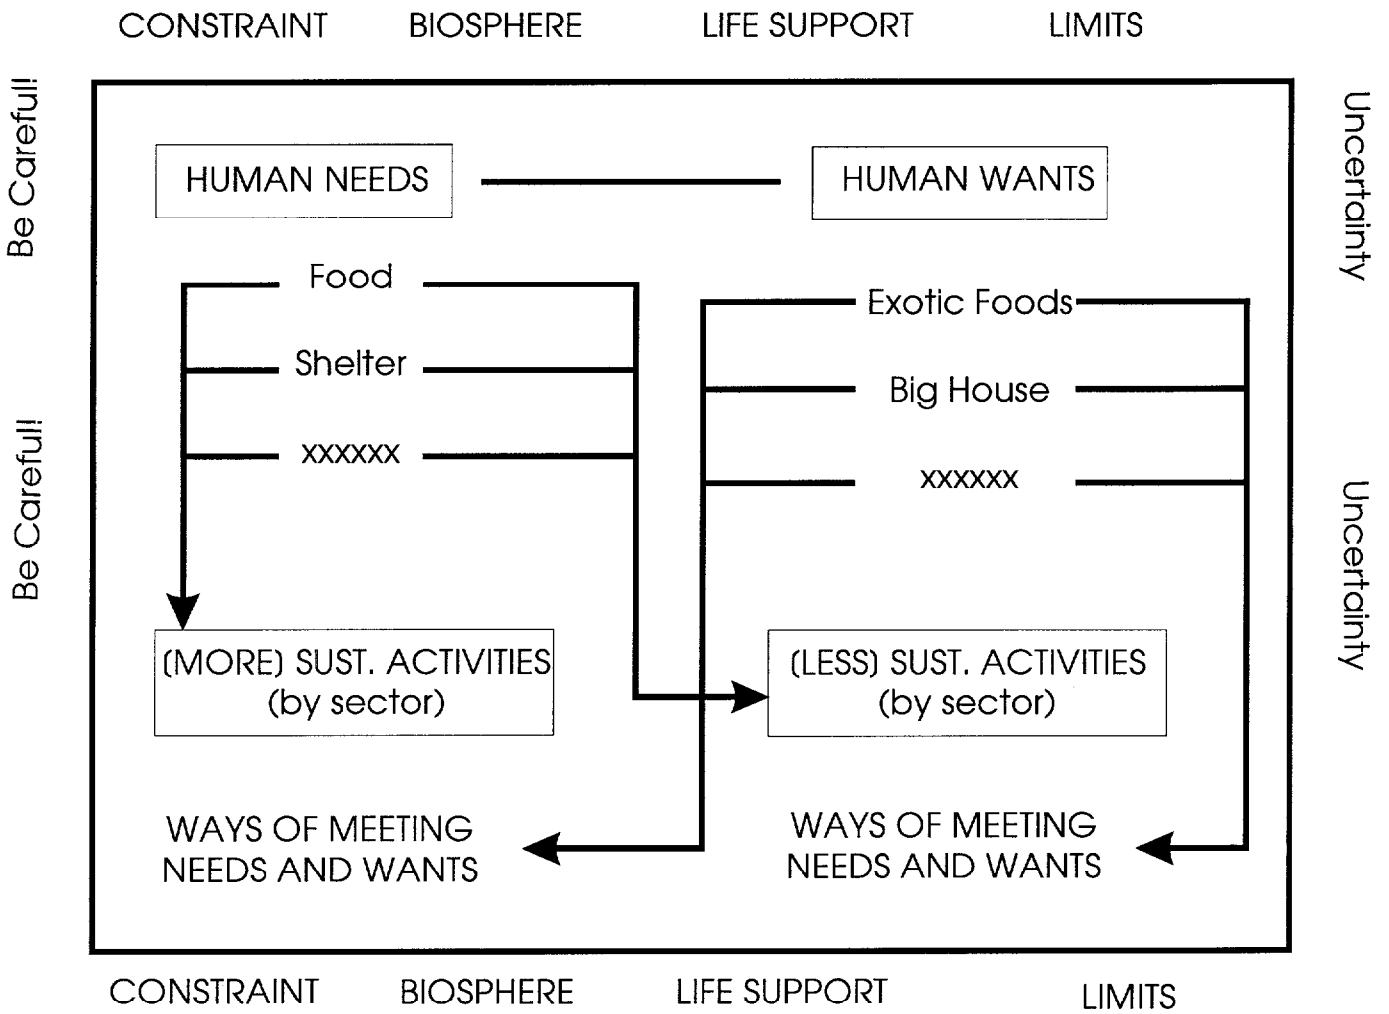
CONSTRAINT BIOSPHERE LIFE SUPPORT LIMITS

Be Careful!

Be Careful!

Uncertainty

Uncertainty

HUMAN NEEDS

HUMAN WANTS

Food

Shelter

xxxxxx

Exotic Foods

Big House

xxxxxx

(MORE) SUST. ACTIVITIES (by sector)

(LESS) SUST. ACTIVITIES (by sector)

WAYS OF MEETING NEEDS AND WANTS

WAYS OF MEETING NEEDS AND WANTS

CONSTRAINT BIOSPHERE LIFE SUPPORT LIMITS